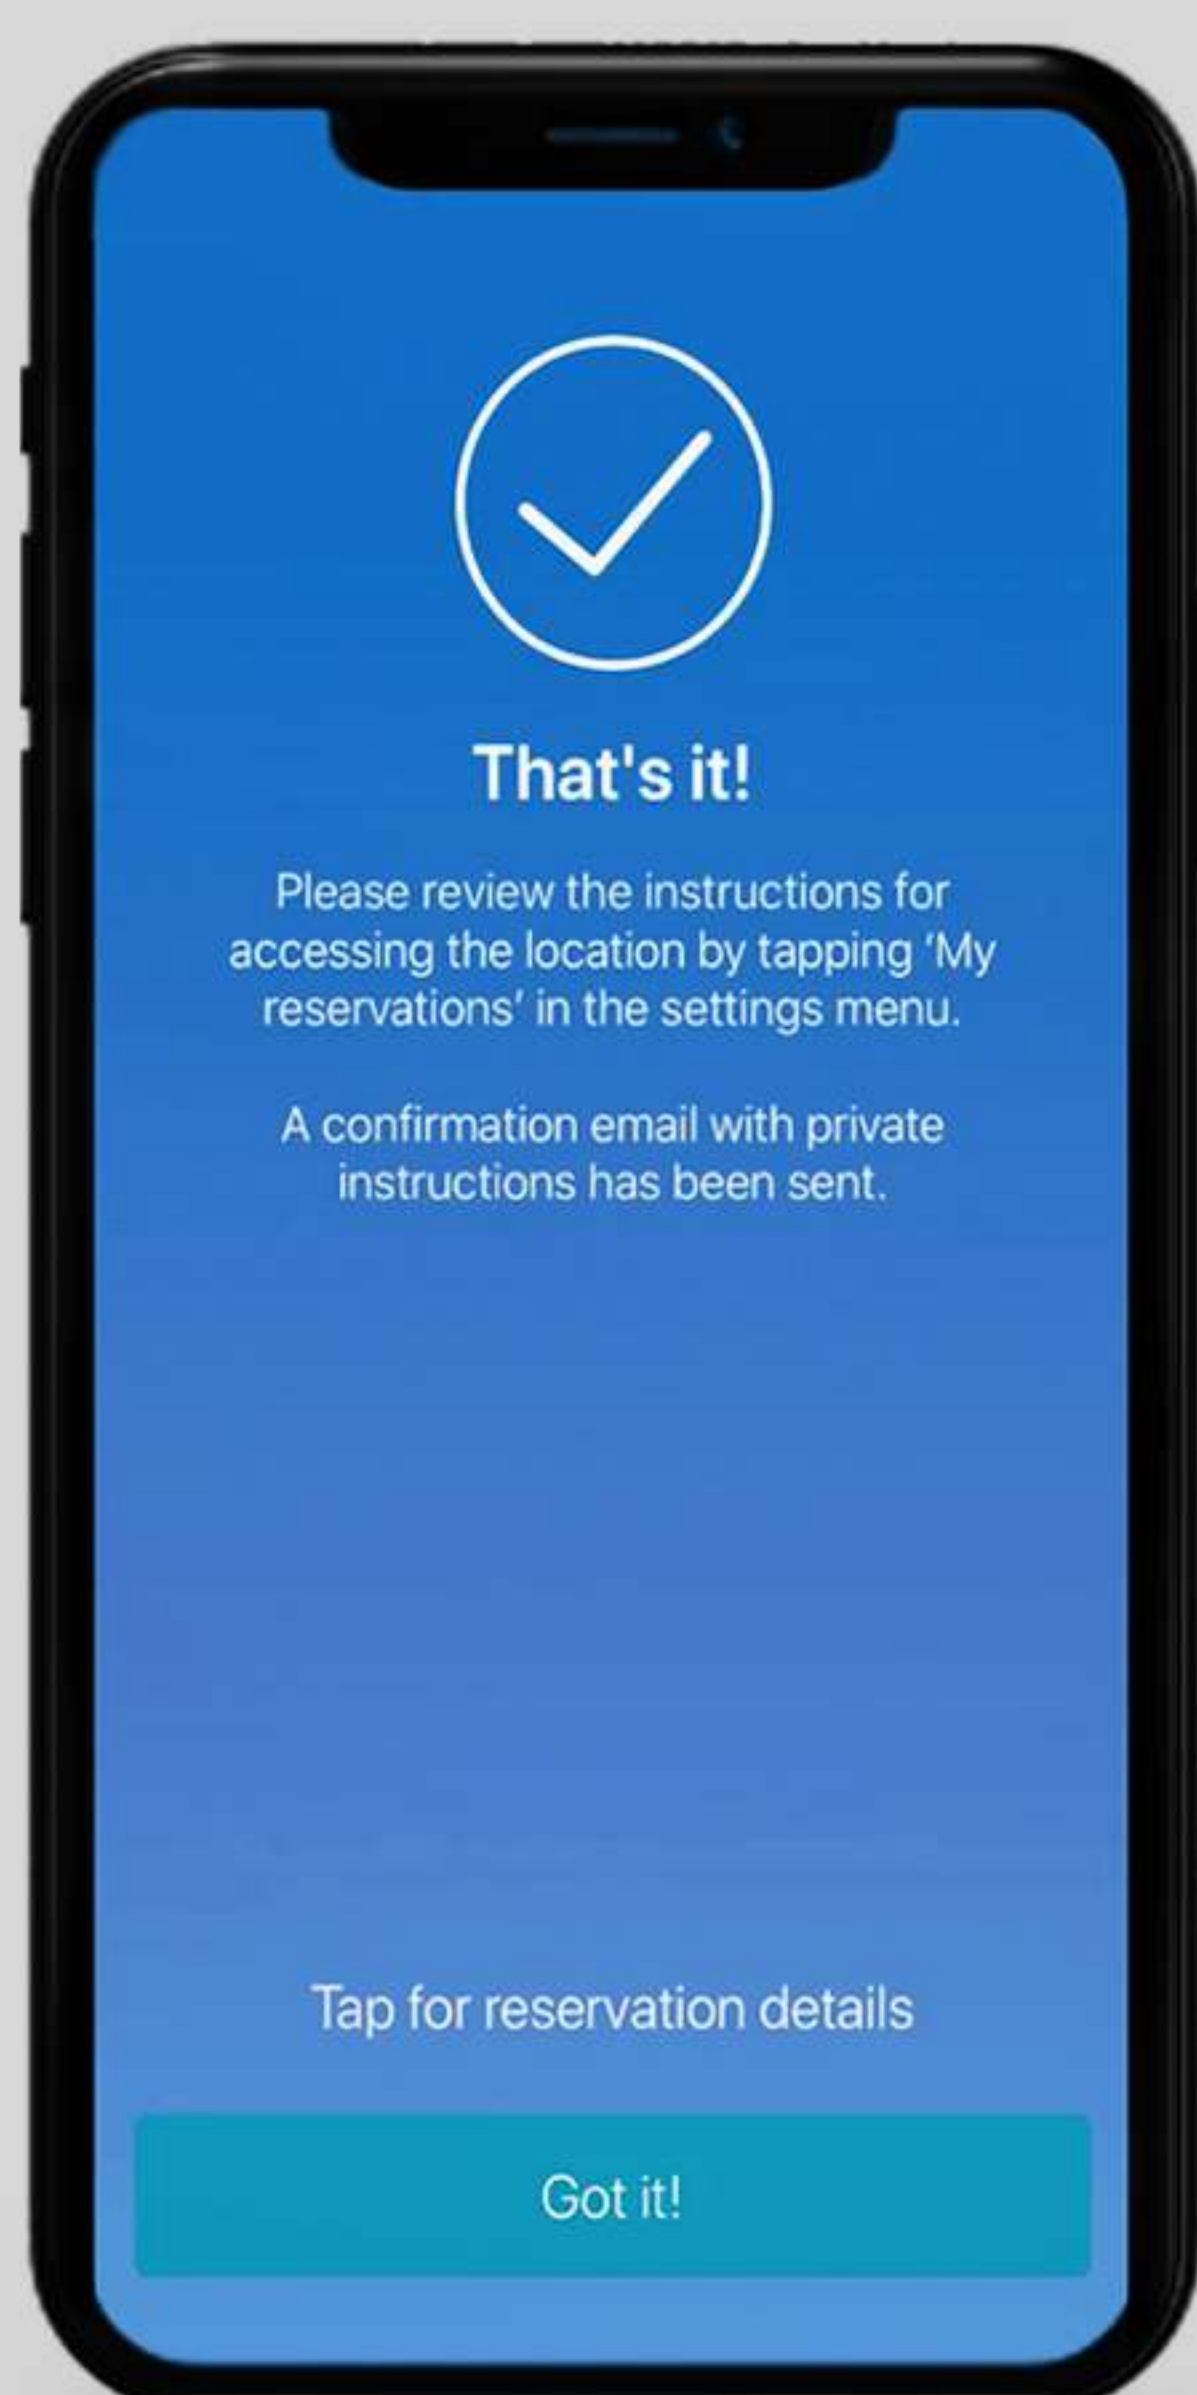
That's it!

Please review the instructions for accessing the location by tapping 'My reservations' in the settings menu.

A confirmation email with private instructions has been sent.

Tap for reservation details

Got it!